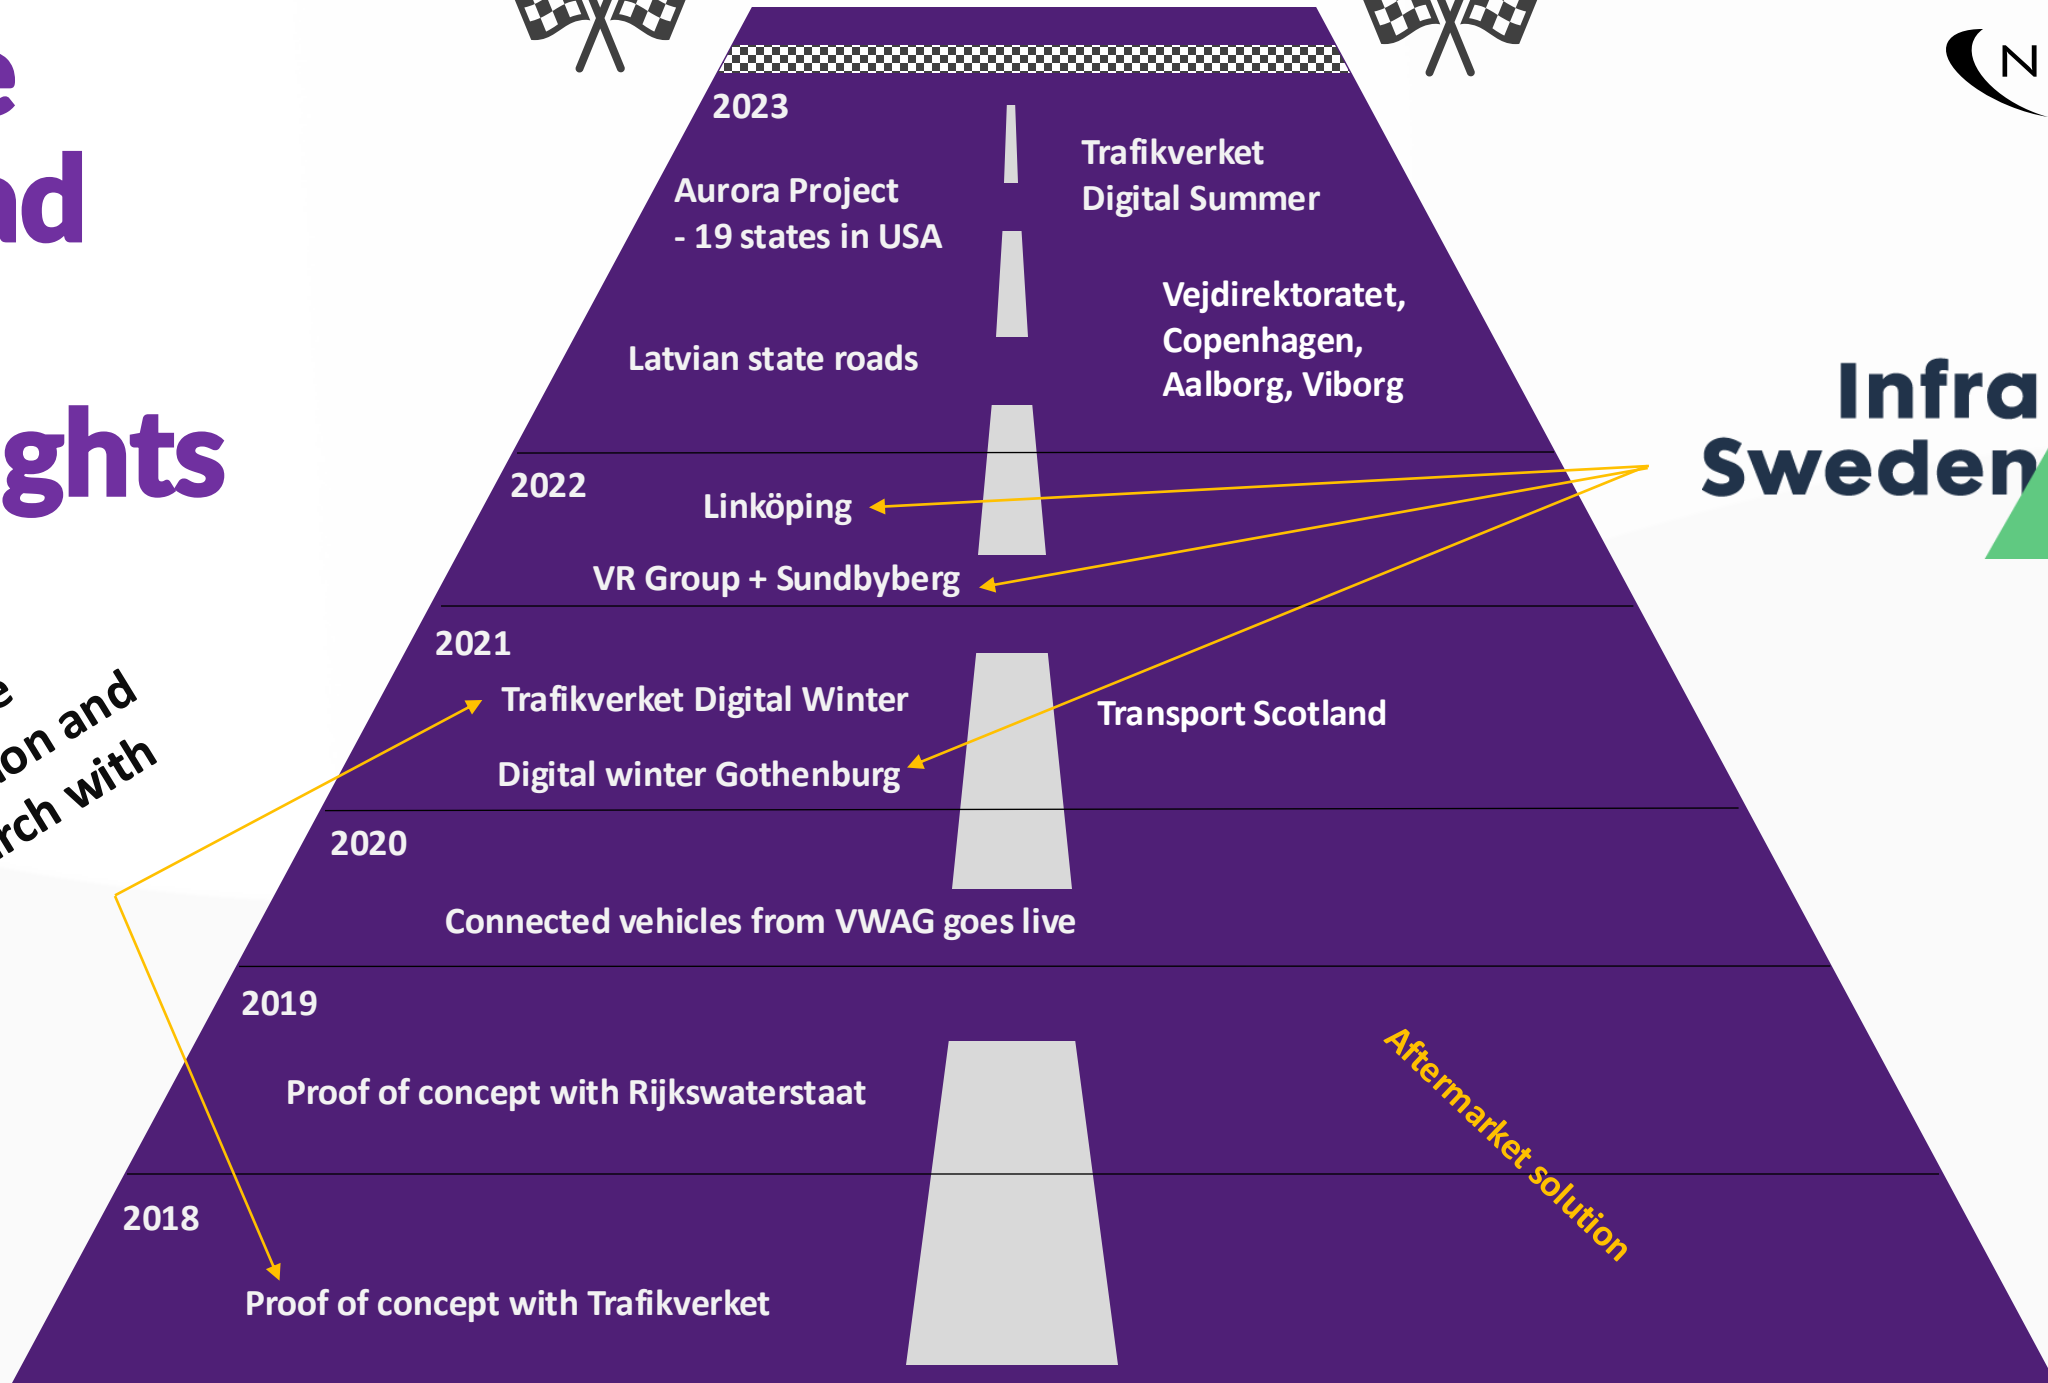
e
nd
ghts

e
on and
rch with

2023
Aurora Project
- 19 states in USA
Trafikverket
Digital Summer
Latvian state roads
Vejdirektoratet,
Copenhagen,
Aalborg, Viborg

2022
Linköping
VR Group + Sundbyberg

2021
Trafikverket Digital Winter
Digital winter Gothenburg
Transport Scotland

2020
Connected vehicles from VWAG goes live

2019
Proof of concept with Rijkswaterstaat

Aftermarket solution

2018
Proof of concept with Trafikverket

N

Infra
Sweden